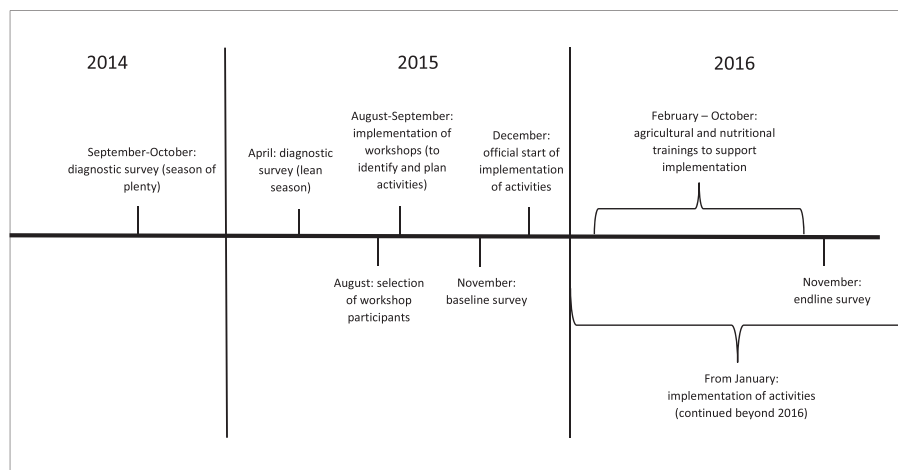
2014

2015

2016

September-October: diagnostic survey (season of plenty)

April: diagnostic survey (lean season)

August-September: implementation of workshops (to identify and plan activities)

December: official start of implementation of activities

February – October: agricultural and nutritional trainings to support implementation

August: selection of workshop participants

November: baseline survey

November: endline survey

From January: implementation of activities (continued beyond 2016)